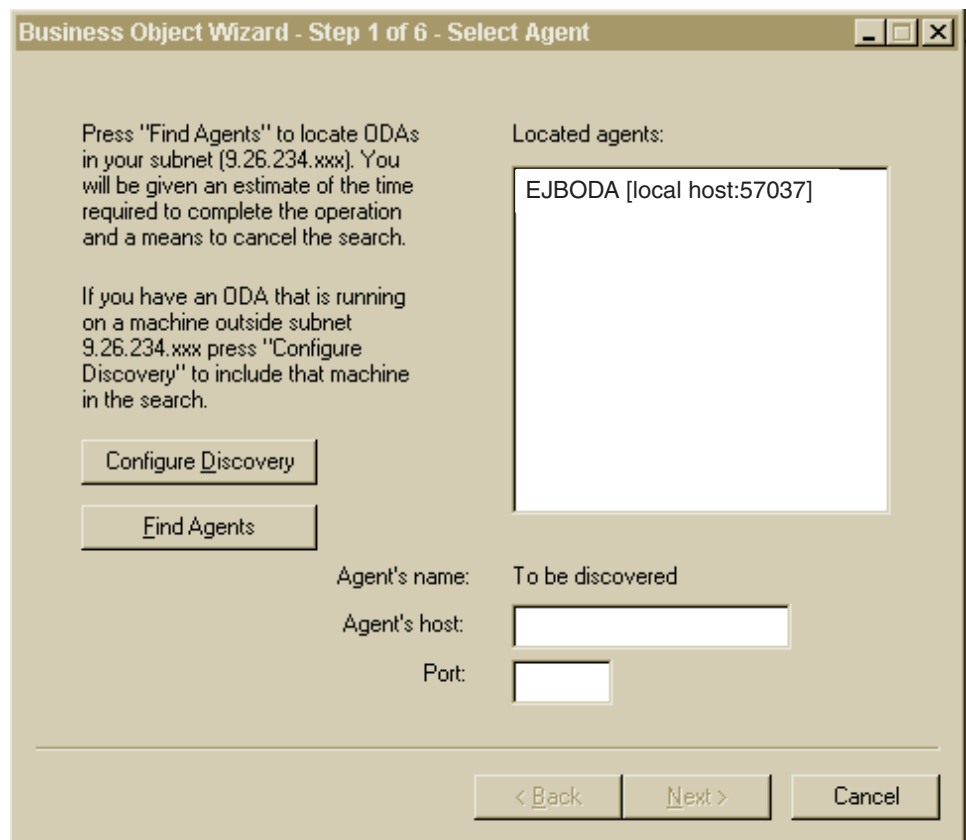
Business Object Wizard - Step 1 of 6 - Select Agent

Press "Find Agents" to locate ODAs in your subnet (9.26.234.xxx). You will be given an estimate of the time required to complete the operation and a means to cancel the search.

If you have an ODA that is running on a machine outside subnet 9.26.234.xxx press "Configure Discovery" to include that machine in the search.

Configure Discovery

Find Agents

Located agents:

EJBODA [local host:57037]

Agent's name: To be discovered

Agent's host:

Port:

< Back

Next >

Cancel